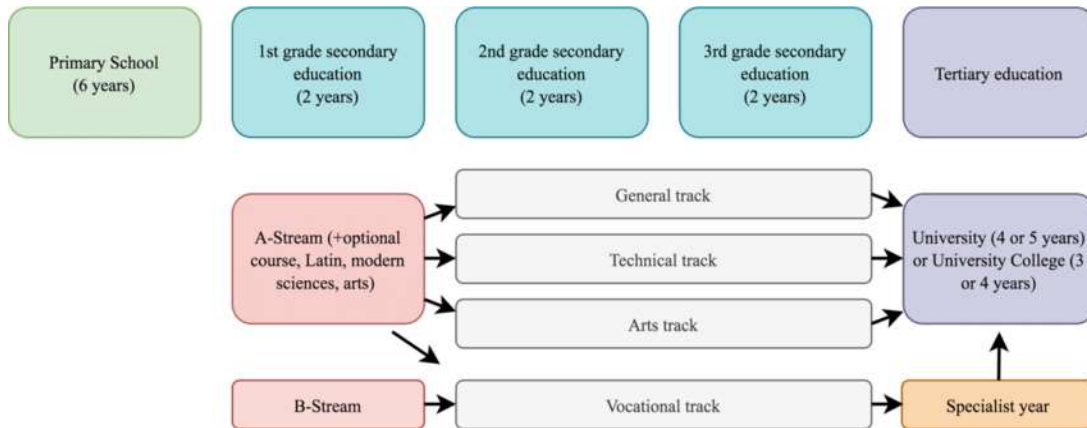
Primary School (6 years)

1st grade secondary education (2 years)

2nd grade secondary education (2 years)

3rd grade secondary education (2 years)

Tertiary education

A-Stream (+optional course, Latin, modern sciences, arts)

General track

Technical track

Arts track

University (4 or 5 years) or University College (3 or 4 years)

B-Stream

Vocational track

Specialist year